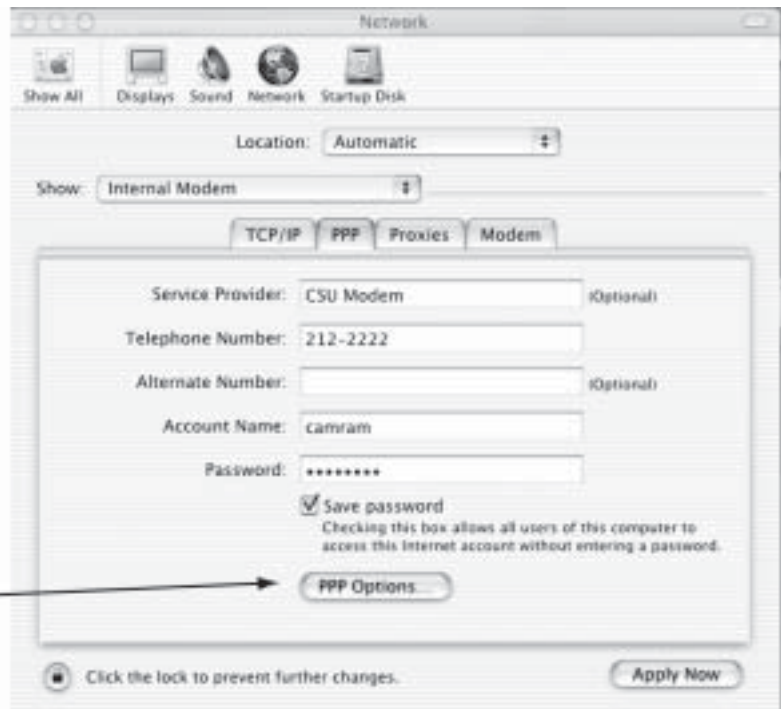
Network

Show All Displays Sound Network Startup Disk

Location: Automatic

Show: Internal Modem

TCP/IP PPP Proxies Modem

Service Provider: CSU Modem (Optional)

Telephone Number: 212-2222

Alternate Number: (Optional)

Account Name: camram

Password: •••••••••

Save password
Checking this box allows all users of this computer to access this Internet account without entering a password.

PPP Options...

Click the lock to prevent further changes.

Apply Now